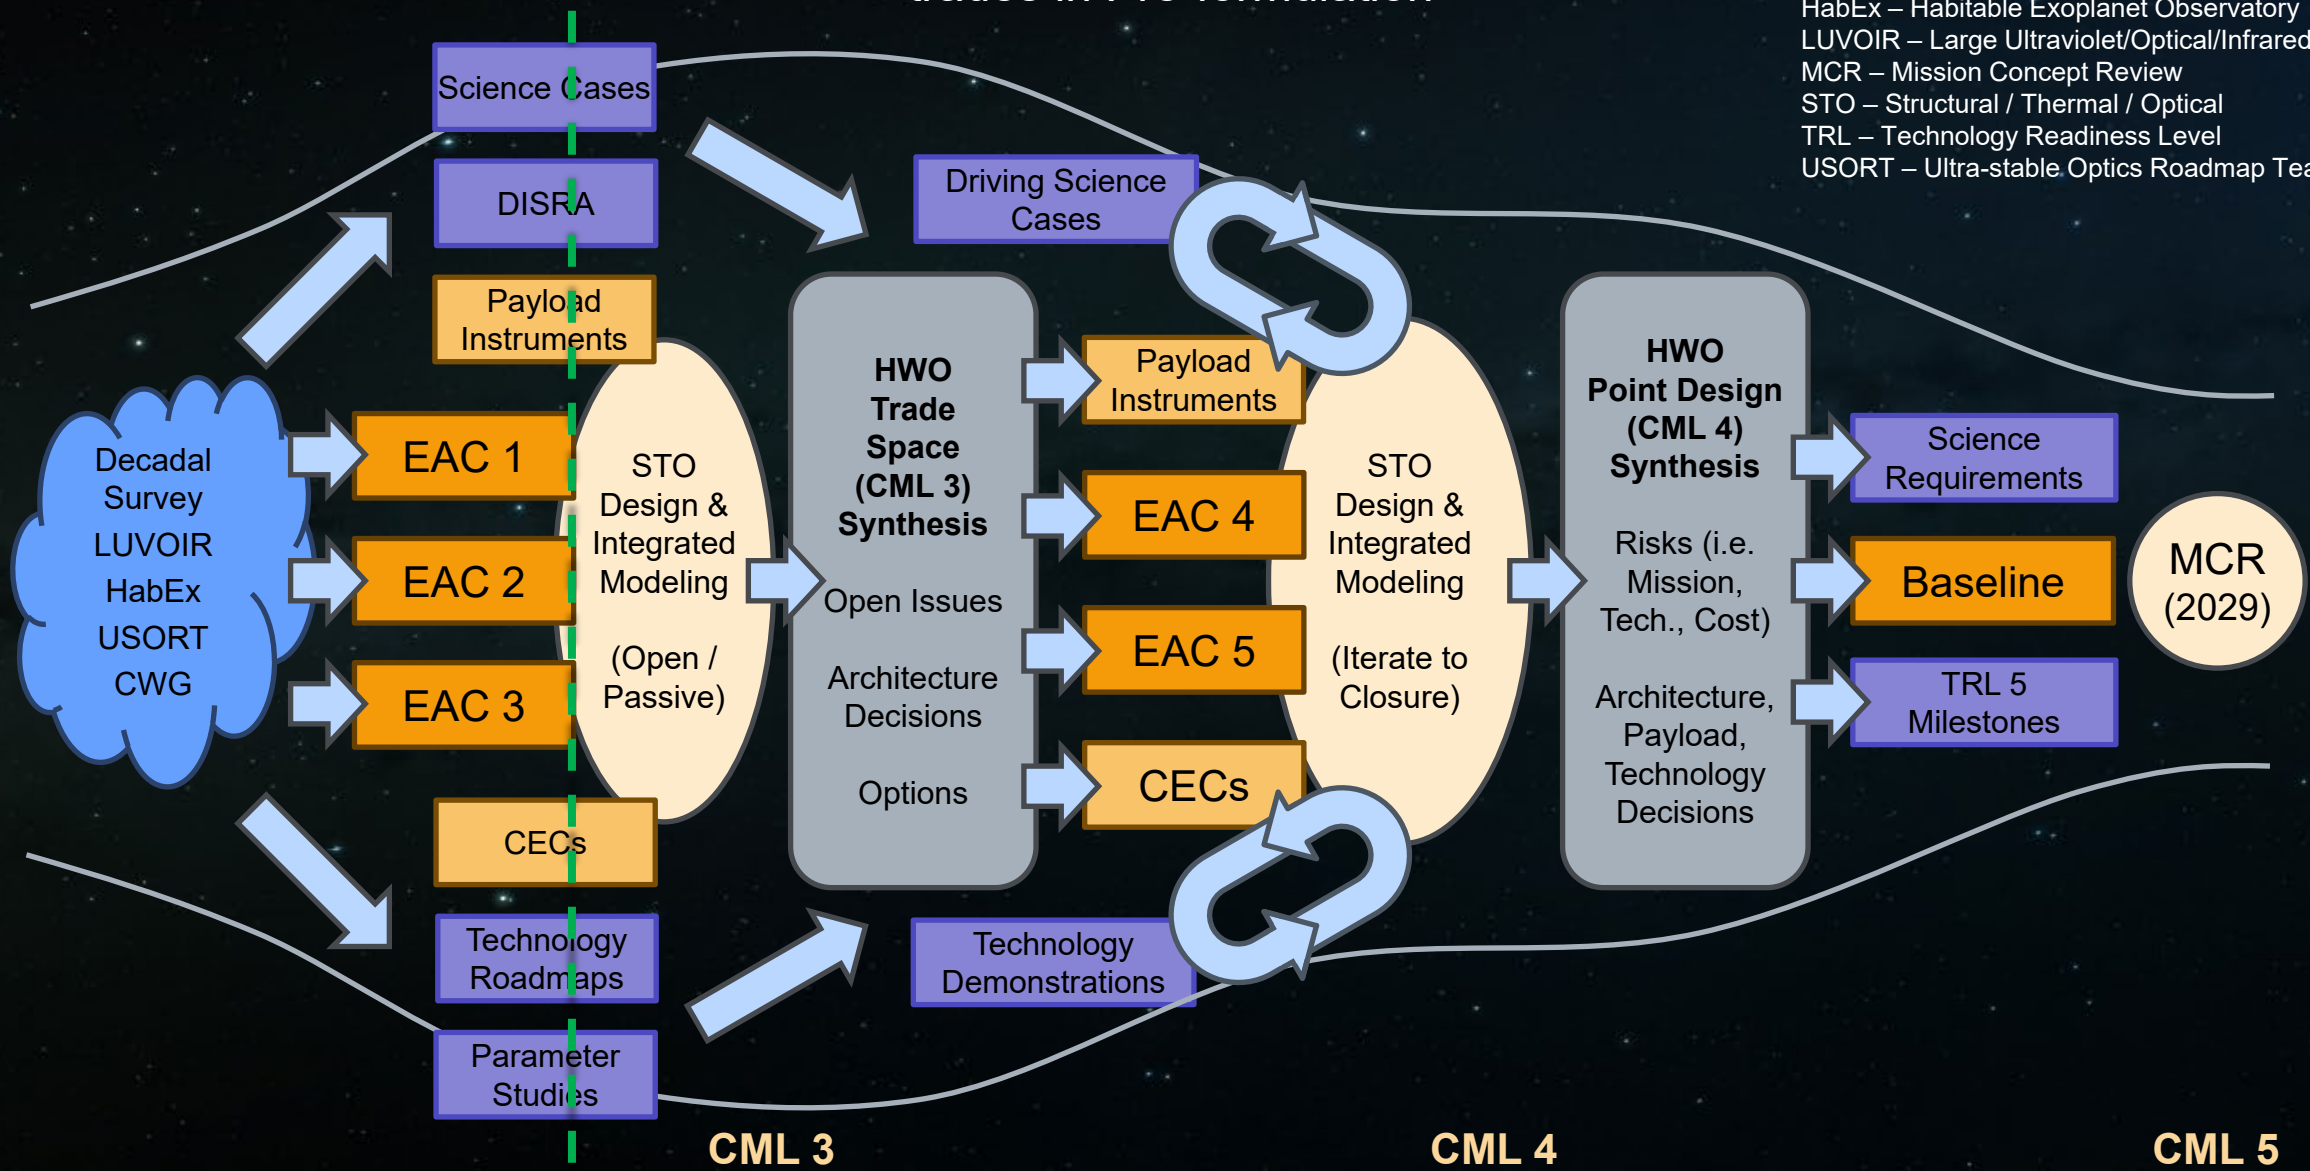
HabEx – Habitable Exoplanet Observatory
LUVOIR – Large Ultraviolet/Optical/Infrared
MCR – Mission Concept Review
STO – Structural / Thermal / Optical
TRL – Technology Readiness Level
USORT – Ultra-stable Optics Roadmap Tea

Science Cases

DISRA

Payload Instruments

Decadal Survey
LUVOIR
HabEx
USORT
CWG

EAC 1

EAC 2

EAC 3

CECs

Technology Roadmaps

Parameter Studies

STO Design & Integrated Modeling

(Open / Passive)

Driving Science Cases

HWO Trade Space (CML 3) Synthesis

Open Issues

Architecture Decisions

Options

Technology Demonstrations

Payload Instruments

EAC 4

EAC 5

CECs

STO Design & Integrated Modeling

(Iterate to Closure)

HWO Point Design (CML 4) Synthesis

Risks (i.e. Mission, Tech., Cost)

Architecture, Payload, Technology Decisions

Science Requirements

Baseline

TRL 5 Milestones

MCR (2029)

CML 3

CML 4

CML 5